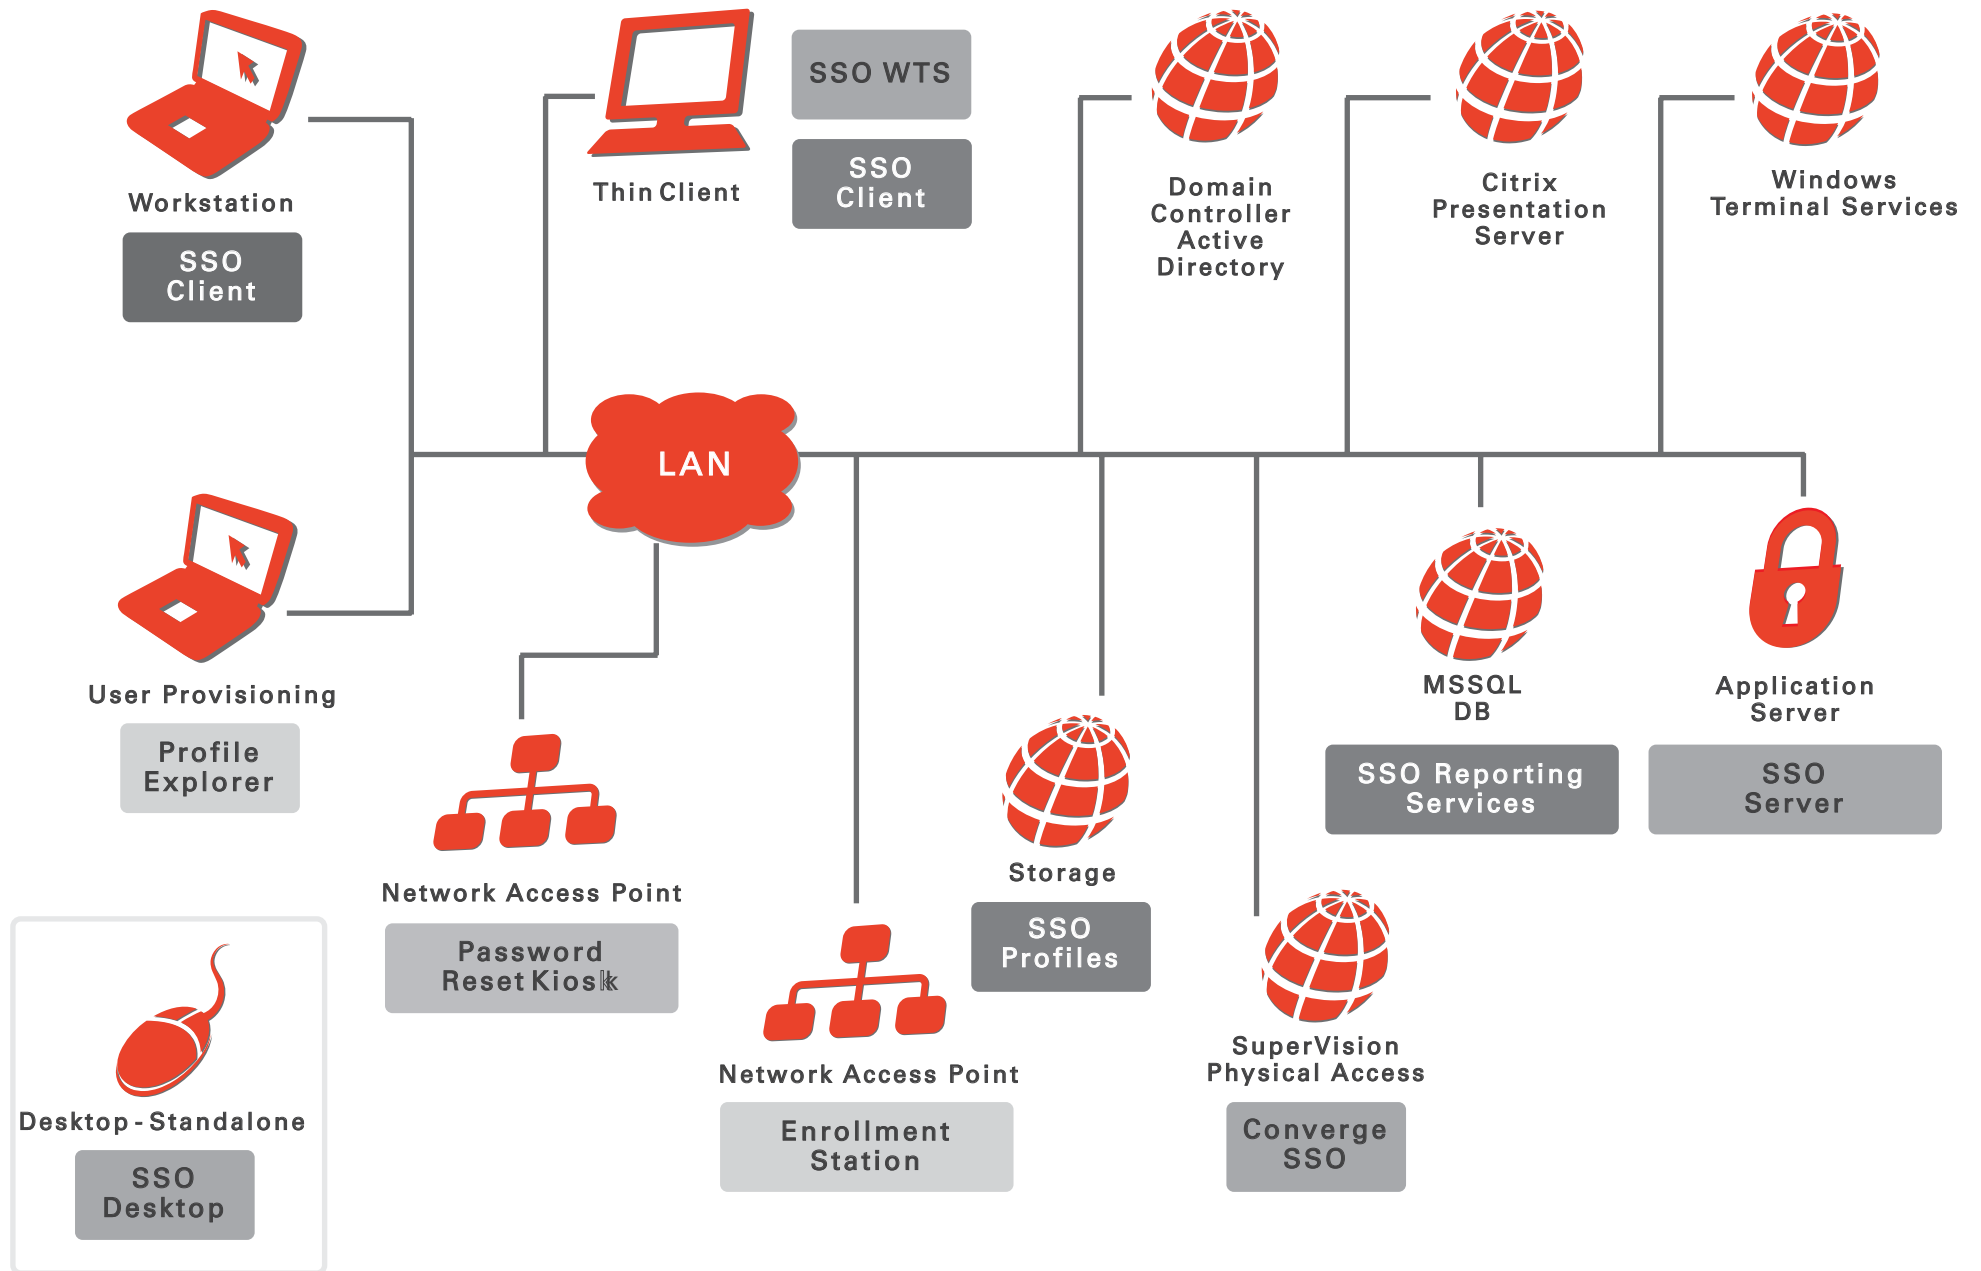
Workstation

SSO Client

Thin Client

SSO WTS

SSO Client

Domain Controller Active Directory

Citrix Presentation Server

Windows Terminal Services

LAN

User Provisioning

Profile Explorer

Network Access Point

Password Reset Kiosk

Network Access Point

Enrollment Station

Storage

SSO Profiles

SuperVision Physical Access

Converge SSO

MSSQL DB

SSO Reporting Services

Application Server

SSO Server

Desktop - Standalone

SSO Desktop